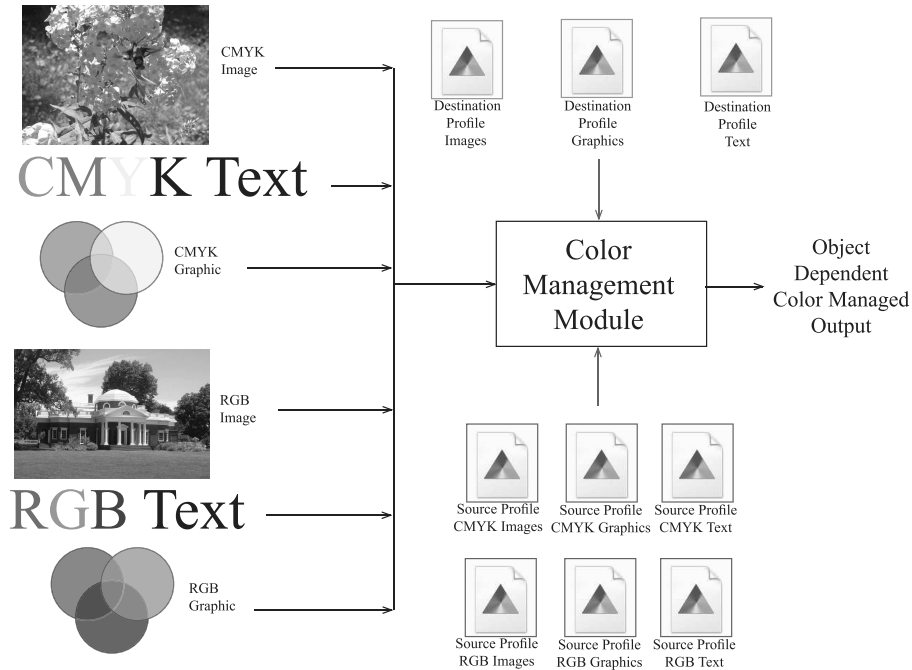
CMYK Image

CMYK Text

CMYK Graphic

RGB Image

RGB Text

RGB Graphic

Destination Profile Images

Destination Profile Graphics

Destination Profile Text

Color Management Module

Object Dependent Color Managed Output

Source Profile CMYK Images

Source Profile CMYK Graphics

Source Profile CMYK Text

Source Profile RGB Images

Source Profile RGB Graphics

Source Profile RGB Text